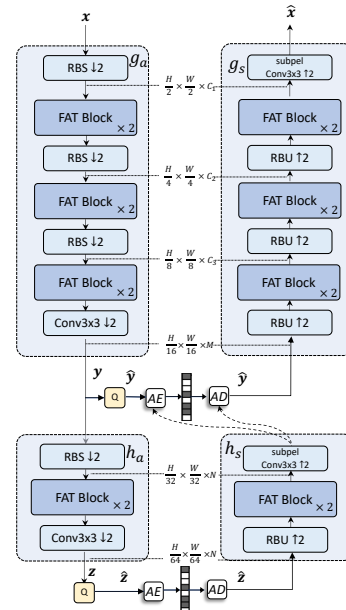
$\boldsymbol{x}$

$g_a$

RBS ↓2

$\frac{H}{2} \times \frac{W}{2} \times C_1$

FAT Block × 2

RBS ↓2

$\frac{H}{4} \times \frac{W}{4} \times C_2$

FAT Block × 2

RBS ↓2

$\frac{H}{8} \times \frac{W}{8} \times C_3$

FAT Block × 2

Conv3x3 ↓2

$\frac{H}{16} \times \frac{W}{16} \times M$

$\hat{\boldsymbol{x}}$

$g_s$

subpel Conv3x3 ↑2

FAT Block × 2

RBU ↑2

FAT Block × 2

RBU ↑2

FAT Block × 2

RBU ↑2

$\boldsymbol{y}$

$\hat{\boldsymbol{y}}$

Q

AE

AD

$\hat{\boldsymbol{y}}$

$h_a$

RBS ↓2

$\frac{H}{32} \times \frac{W}{32} \times N$

FAT Block × 2

Conv3x3 ↓2

$\frac{H}{64} \times \frac{W}{64} \times N$

$h_s$

subpel Conv3x3 ↑2

FAT Block × 2

RBU ↑2

$\boldsymbol{z}$

Q

$\hat{\boldsymbol{z}}$

AE

AD

$\hat{\boldsymbol{z}}$